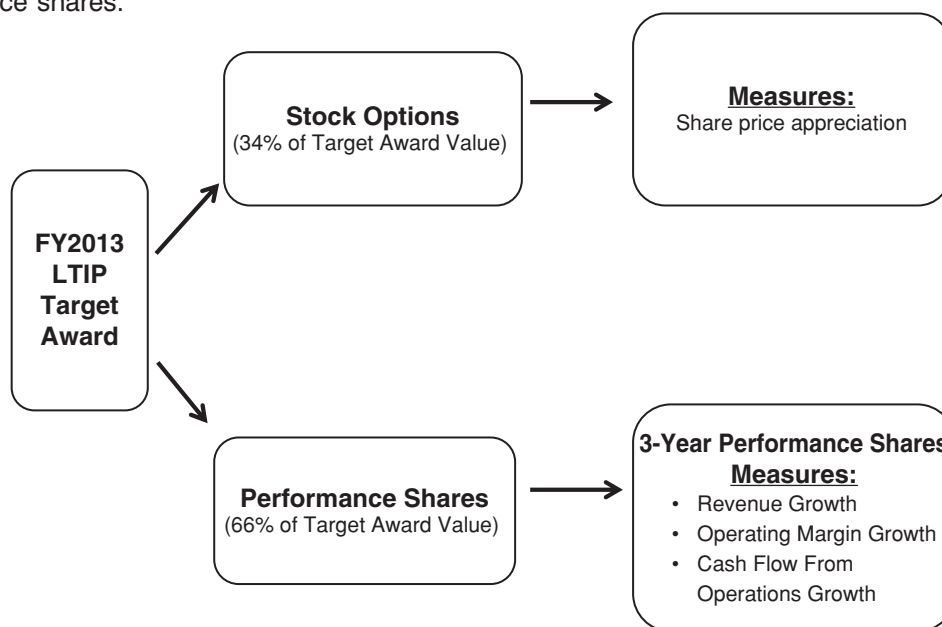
ce shares.

FY2013 LTIP Target Award

Stock Options
(34% of Target Award Value)

Measures:
Share price appreciation

Performance Shares
(66% of Target Award Value)

3-Year Performance Shares
Measures:
• Revenue Growth
• Operating Margin Growth
• Cash Flow From Operations Growth